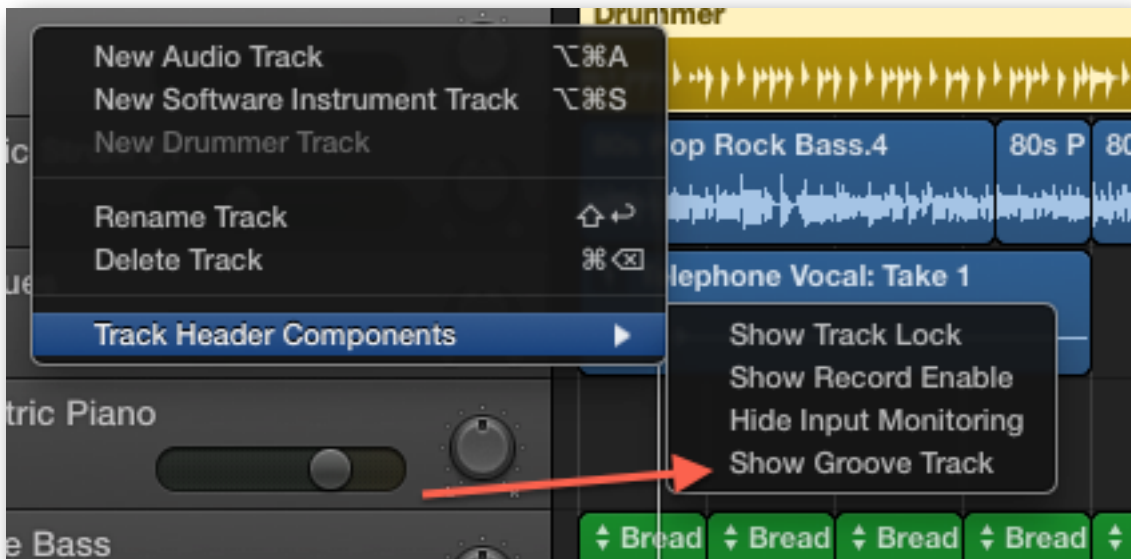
Drummer

New Audio Track ⌥⌘A
New Software Instrument Track ⌥⌘S
New Drummer Track

Rename Track ⇧↩
Delete Track ⌘⌫

Track Header Components ▶

Show Track Lock
Show Record Enable
Hide Input Monitoring
Show Groove Track

op Rock Bass.4
80s P
80
lephone Vocal: Take 1
ic
ues
tric Piano
e Bass
Bread
Bread
Bread
Bread